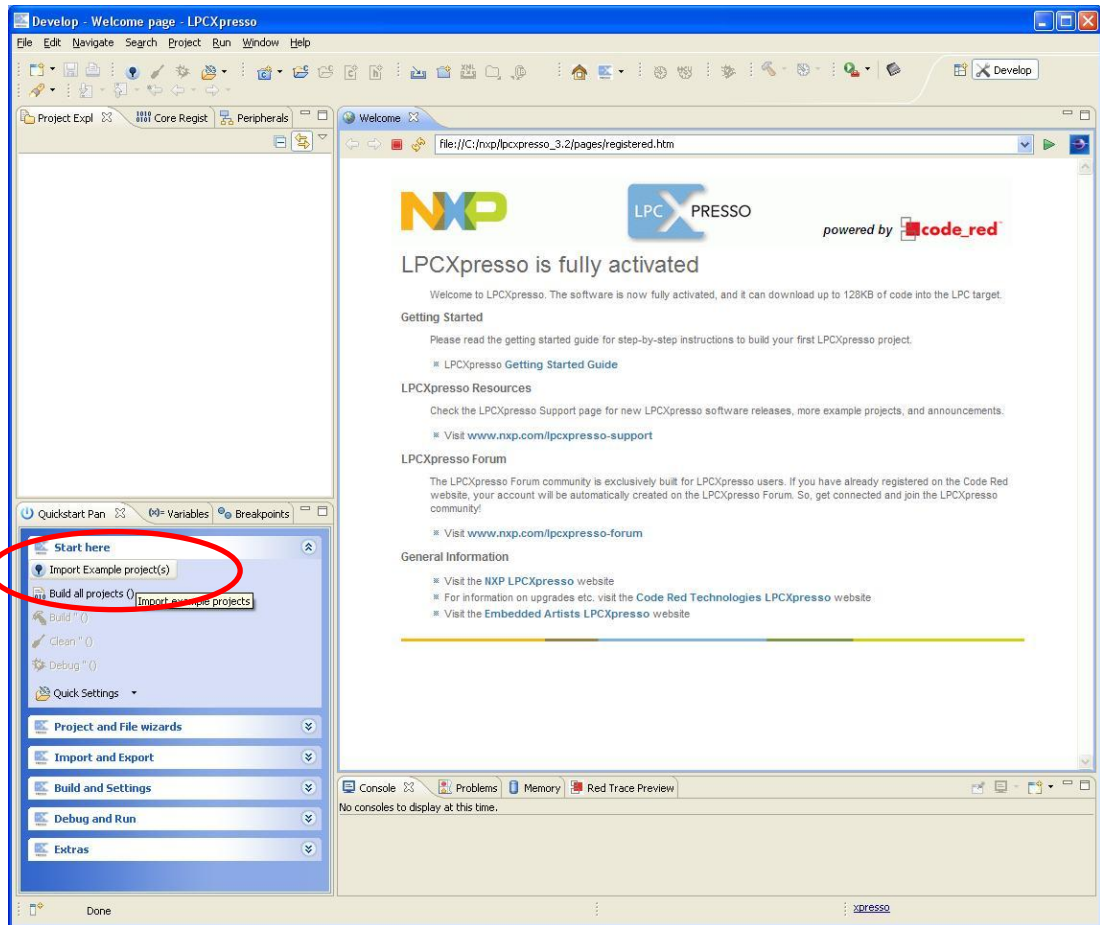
Develop - Welcome page - LPCXpresso

File Edit Navigate Search Project Run Window Help

Develop

Project Expl | Core Regist | Peripherals

Welcome

file://C:/nxp/lpcxpresso_3.2/pages/registered.htm

NXP

LPC XPRESSO

powered by code_red

LPCXpresso is fully activated

Welcome to LPCXpresso. The software is now fully activated, and it can download up to 128KB of code into the LPC target.

Getting Started

Please read the getting started guide for step-by-step instructions to build your first LPCXpresso project.

LPCXpresso Getting Started Guide

LPCXpresso Resources

Check the LPCXpresso Support page for new LPCXpresso software releases, more example projects, and announcements.

Visit www.nxp.com/lpcxpresso-support

LPCXpresso Forum

The LPCXpresso Forum community is exclusively built for LPCXpresso users. If you have already registered on the Code Red website, your account will be automatically created on the LPCXpresso Forum. So, get connected and join the LPCXpresso community!

Visit www.nxp.com/lpcxpresso-forum

General Information

Visit the NXP LPCXpresso website

For information on upgrades etc. visit the Code Red Technologies LPCXpresso website

Visit the Embedded Artists LPCXpresso website

Quickstart Pan | Variables | Breakpoints

Start here

Import Example project(s)

Build all projects ()

Import example projects

Build '' ()

Clean '' ()

Debug '' ()

Quick Settings

Project and File wizards

Import and Export

Build and Settings

Debug and Run

Extras

Console | Problems | Memory | Red Trace Preview

No consoles to display at this time.

Done

xpresso